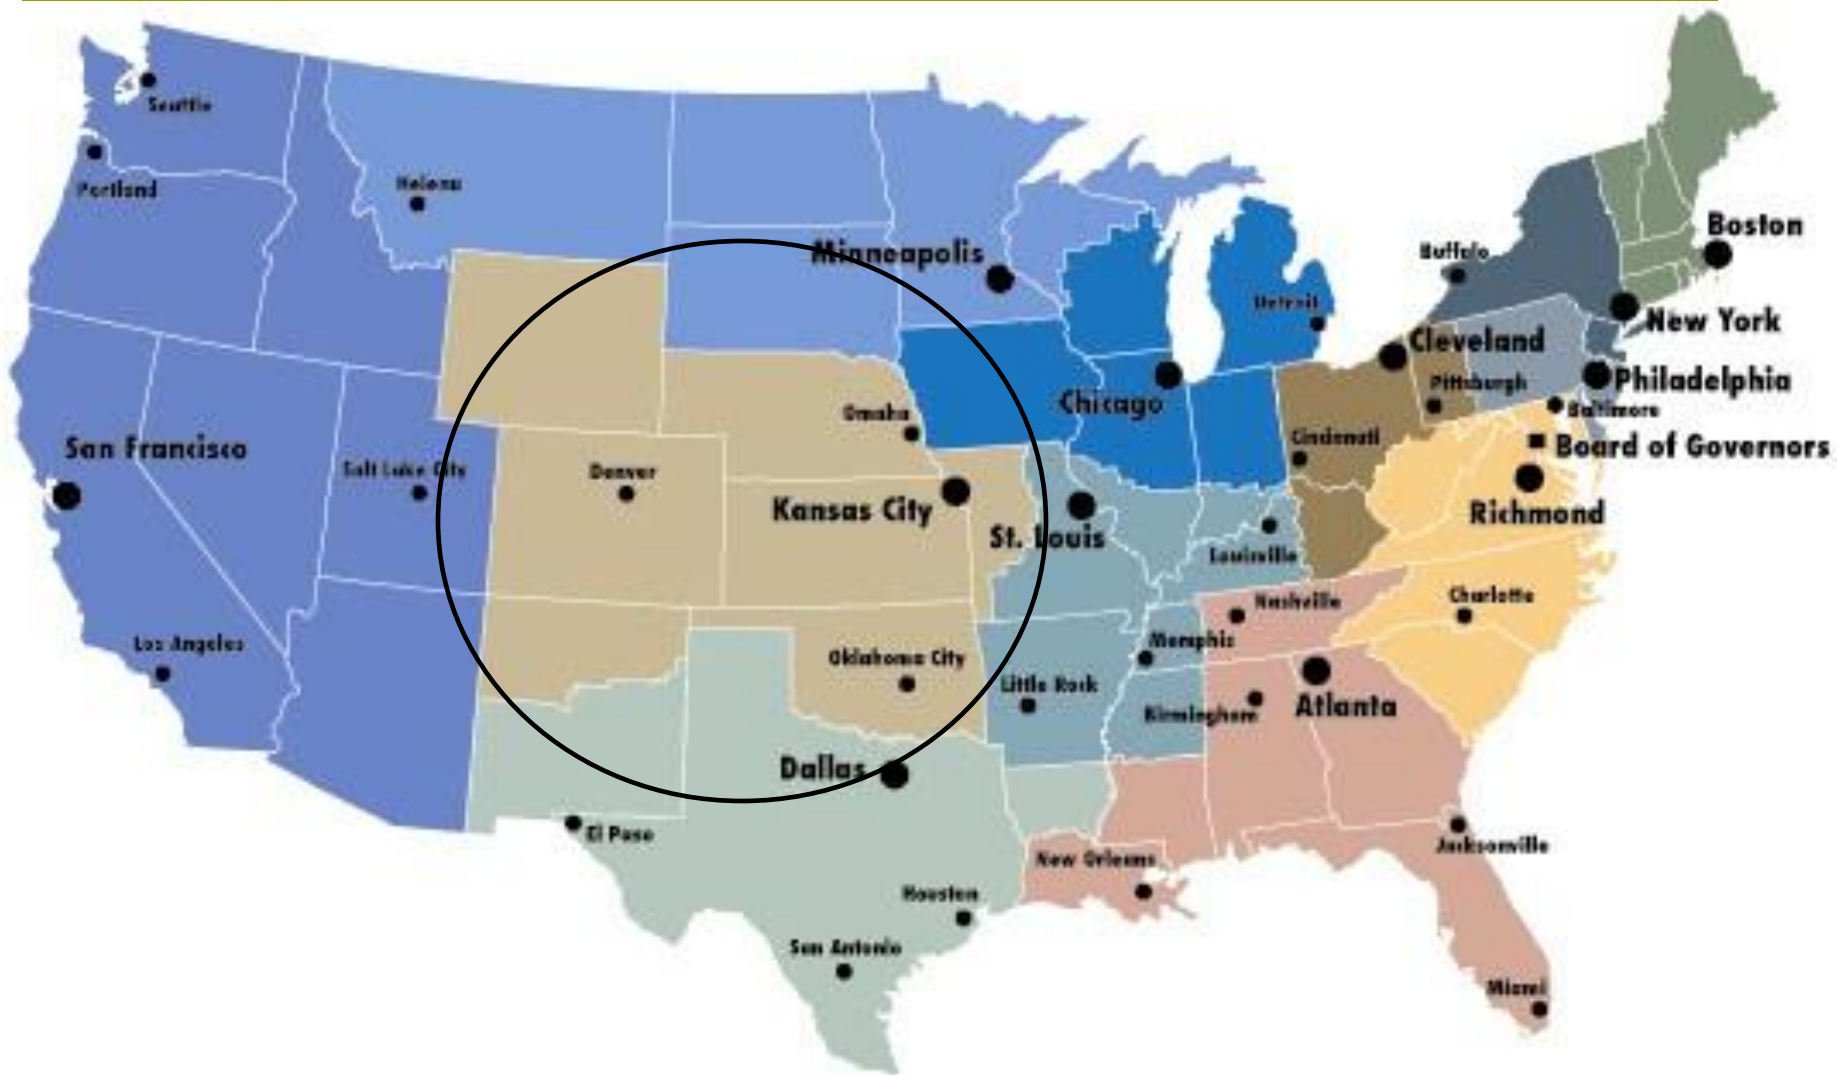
Seattle
Portland
Helena
Minneapolis
Boston
Buffalo
Detroit
New York
Cleveland
Chicago
Pittsburgh
Philadelphia
Omaha
Baltimore
San Francisco
Salt Lake City
Denver
Cincinnati
Board of Governors
Kansas City
St. Louis
Richmond
Louisville
Nashville
Charlotte
Los Angeles
Memphis
Oklahoma City
Little Rock
Atlanta
Birmingham
Dallas
El Paso
Jacksonville
New Orleans
Houston
San Antonio
Miami